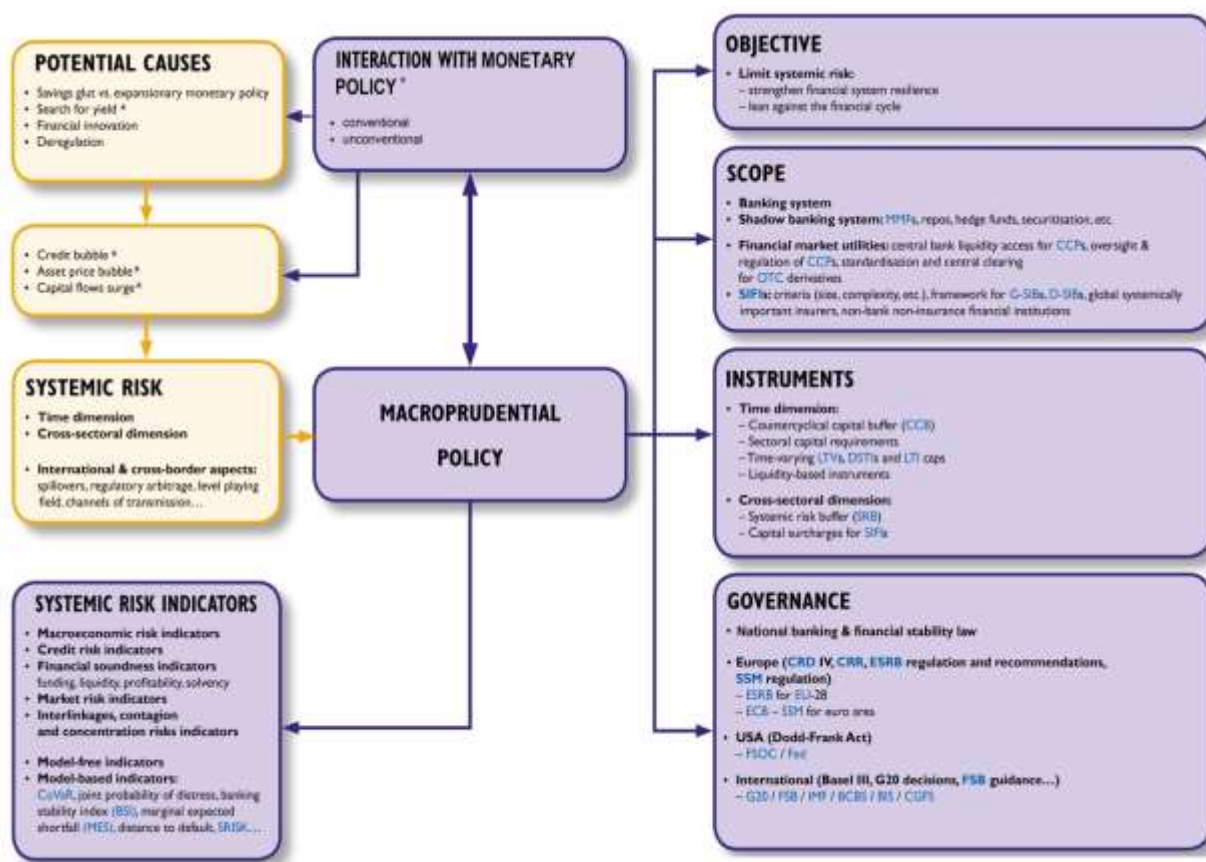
POTENTIAL CAUSES
• Savings glut vs. expansionary monetary policy
• Search for yield *
• Financial innovation
• Deregulation

INTERACTION WITH MONETARY POLICY *
• conventional
• unconventional

• Credit bubble *
• Asset price bubble *
• Capital flows surge *

SYSTEMIC RISK
• Time dimension
• Cross-sectoral dimension
• International & cross-border aspects: spillovers, regulatory arbitrage, level playing field, channels of transmission…

MACROPRUDENTIAL POLICY

SYSTEMIC RISK INDICATORS
• Macroeconomic risk indicators
• Credit risk indicators
• Financial soundness indicators funding, liquidity, profitability, solvency
• Market risk indicators
• Interlinkages, contagion and concentration risks indicators
• Model-free indicators
• Model-based indicators: CoVaR, joint probability of distress, banking stability index (BSI), marginal expected shortfall (MES), distance to default, SRISK…

OBJECTIVE
• Limit systemic risk:
– strengthen financial system resilience
– lean against the financial cycle

SCOPE
• Banking system
• Shadow banking system: MMFs, repos, hedge funds, securitisation, etc
• Financial market utilities: central bank liquidity access for CCPs, oversight & regulation of CCPs, standardisation and central clearing for OTC derivatives
• SIFIs: criteria (size, complexity, etc.), framework for G-SIBs, D-SIBs, global systemically important insurers, non-bank non-insurance financial institutions

INSTRUMENTS
• Time dimension:
– Countercyclical capital buffer (CCB)
– Sectoral capital requirements
– Time-varying LTVs, DSTIs and LTI caps
– Liquidity-based instruments
• Cross-sectoral dimension:
– Systemic risk buffer (SRB)
– Capital surcharges for SIFIs

GOVERNANCE
• National banking & financial stability law
• Europe (CRD IV, CRR, ESRB regulation and recommendations, SSM regulation)
– ESRB for EU-28
– ECB – SSM for euro area
• USA (Dodd-Frank Act)
– FSOC / Fed
• International (Basel III, G20 decisions, FSB guidance…)
– G20 / FSB / IMF / BCBS / BIS / CGFS